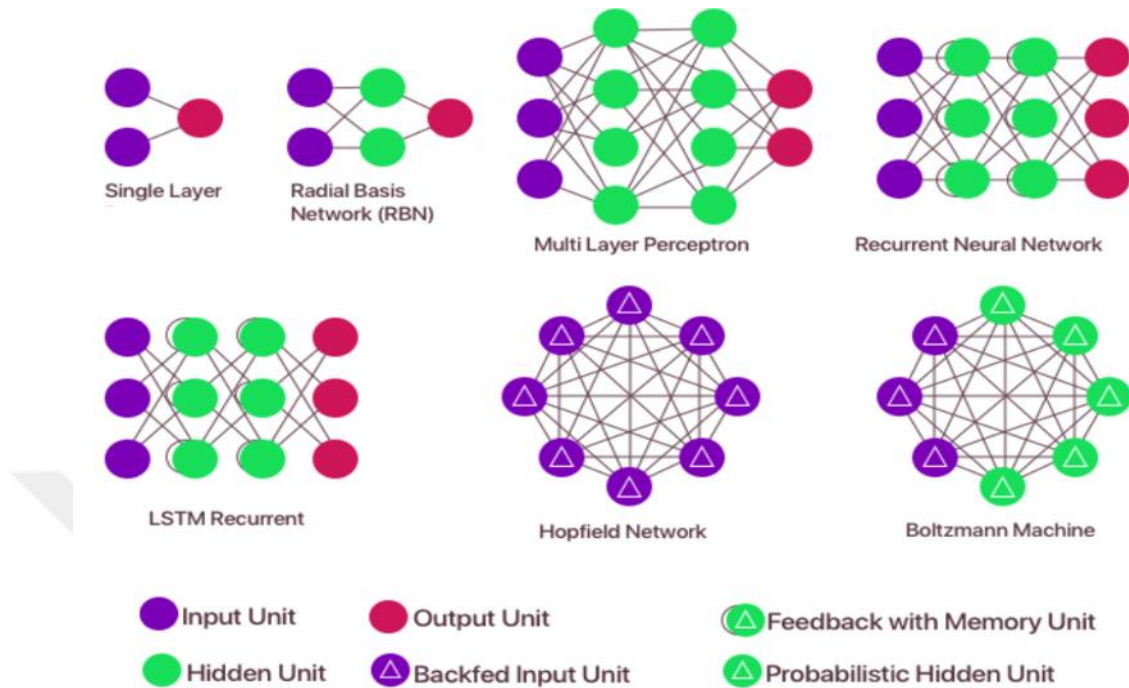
Single Layer

Radial Basis Network (RBN)

Multi Layer Perceptron

Recurrent Neural Network

LSTM Recurrent

Hopfield Network

Boltzmann Machine

Input Unit

Output Unit

Feedback with Memory Unit

Hidden Unit

Backfed Input Unit

Probabilistic Hidden Unit